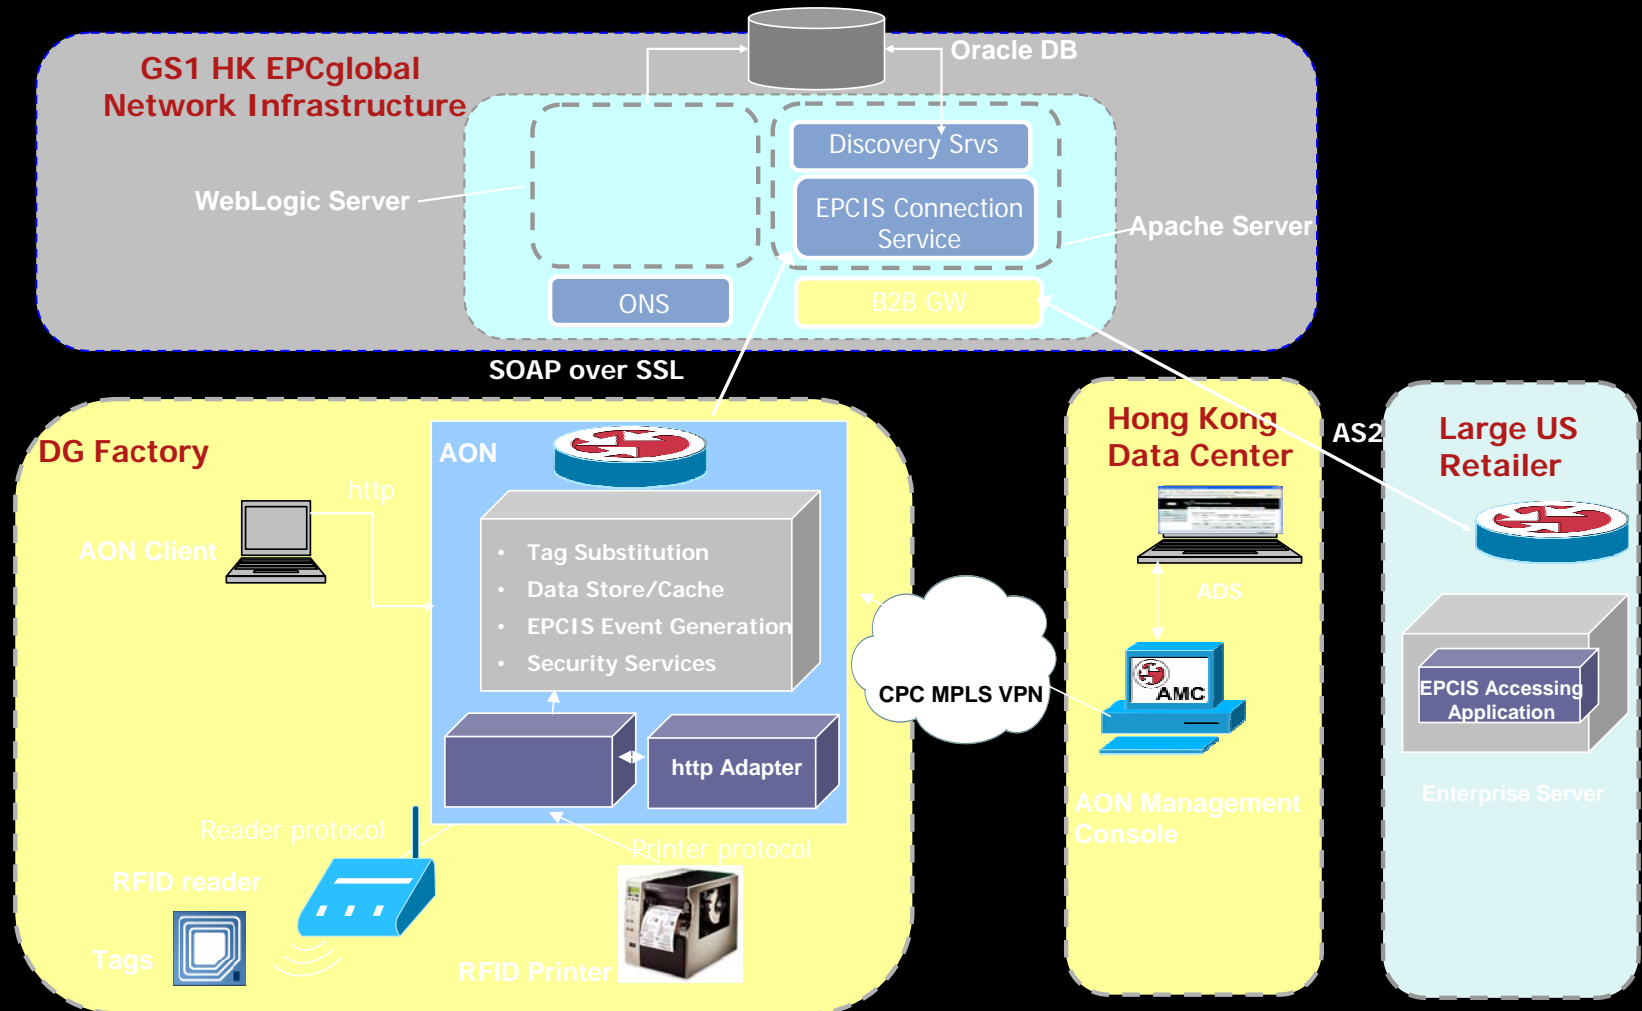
Oracle DB

GS1 HK EPCglobal Network Infrastructure

WebLogic Server

Discovery Srvs

EPCIS Connection Service

Apache Server

ONS

B2B GW

SOAP over SSL

DG Factory

AON

http

AON Client

• Tag Substitution
• Data Store/Cache
• EPCIS Event Generation
• Security Services

http Adapter

Reader protocol

Printer protocol

RFID reader

Tags

RFID Printer

CPC MPLS VPN

Hong Kong Data Center

ADS

AMC

AON Management Console

AS2

Large US Retailer

EPCIS Accessing Application

Enterprise Server